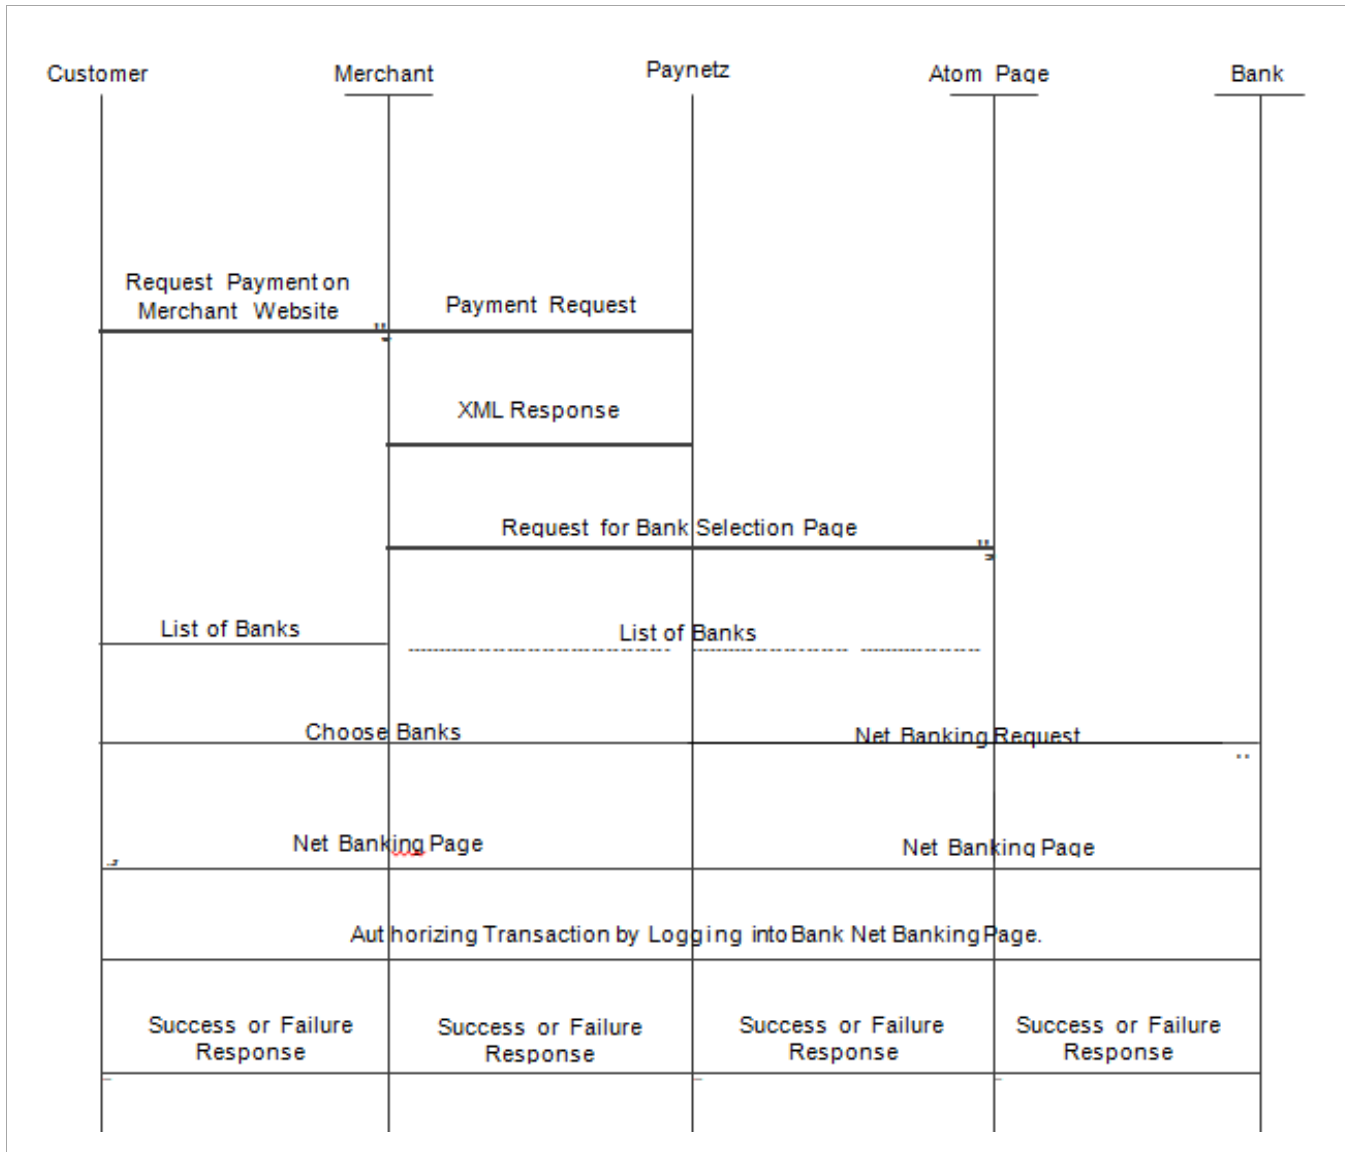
Customer

Merchant

Paynetz

Atom Page

Bank

Request Payment on Merchant Website

Payment Request

XML Response

Request for Bank Selection Page

List of Banks

List of Banks

Choose Banks

Net Banking Request

Net Banking Page

Net Banking Page

Authorizing Transaction by Logging into Bank Net Banking Page.

Success or Failure Response

Success or Failure Response

Success or Failure Response

Success or Failure Response